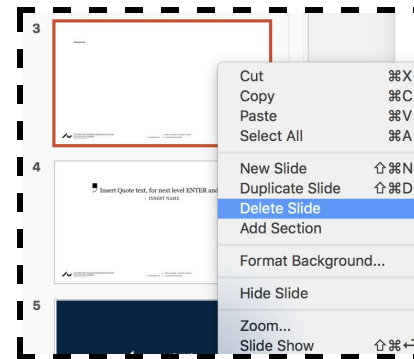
3

4

Insert Quote text, for next level ENTER and

- INSERT NAME

5

Cut ⌘X
Copy ⌘C
Paste ⌘V
Select All ⌘A

New Slide ⇧⌘N
Duplicate Slide ⇧⌘D
Delete Slide
Add Section

Format Background...

Hide Slide

Zoom...
Slide Show ⇧⌘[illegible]